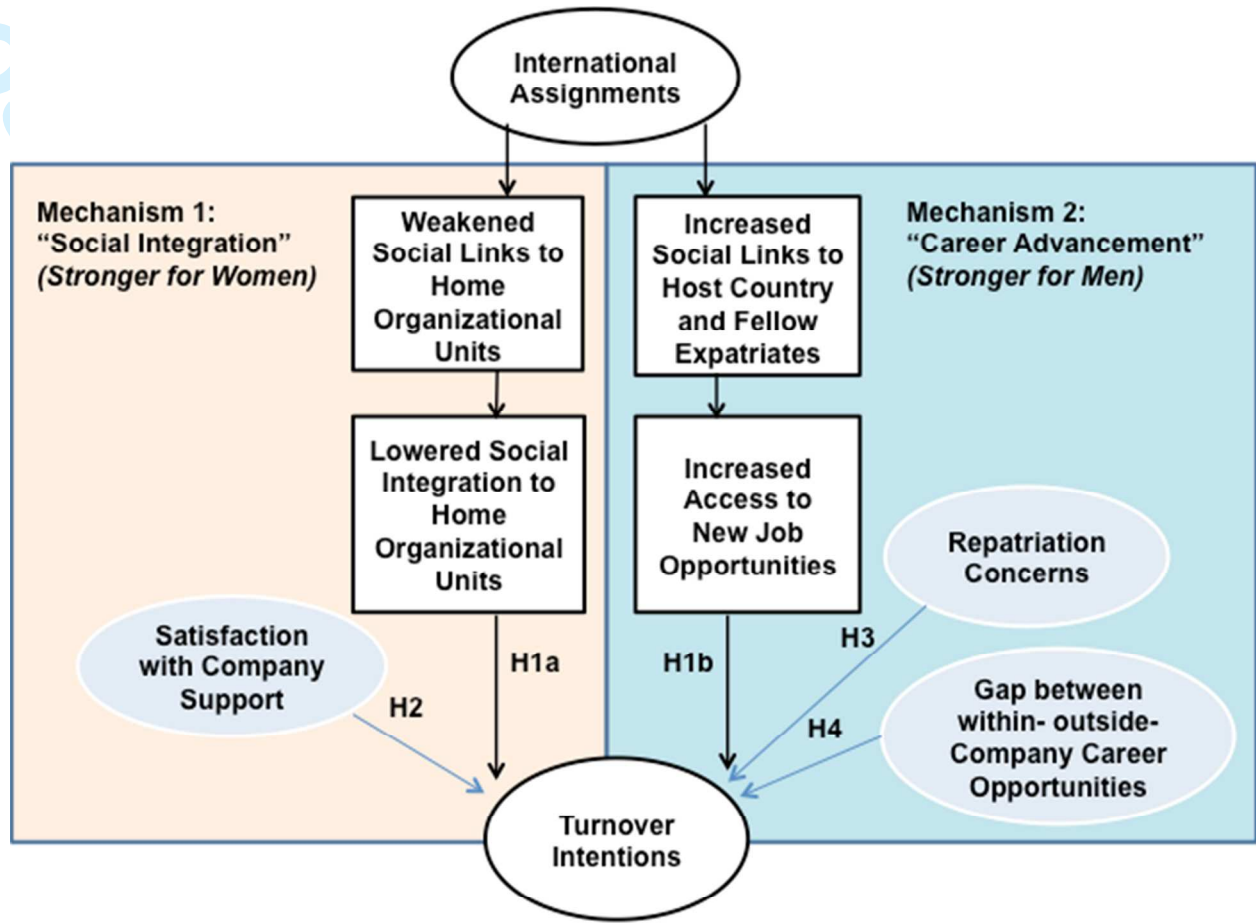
International Assignments

Mechanism 1:
“Social Integration”
(Stronger for Women)

Weakened Social Links to Home Organizational Units

Lowered Social Integration to Home Organizational Units

Satisfaction with Company Support

H2

H1a

Increased Social Links to Host Country and Fellow Expatriates

Mechanism 2:
“Career Advancement”
(Stronger for Men)

Increased Access to New Job Opportunities

Repatriation Concerns

H1b

H3

H4

Gap between within- outside- Company Career Opportunities

Turnover Intentions